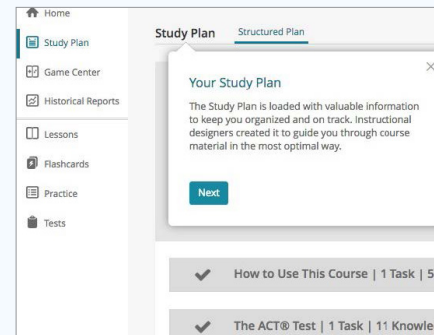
Home
Study Plan
Game Center
Historical Reports
Lessons
Flashcards
Practice
Tests

Study Plan
Structured Plan

Your Study Plan
×
The Study Plan is loaded with valuable information to keep you organized and on track. Instructional designers created it to guide you through course material in the most optimal way.

Next

How to Use This Course | 1 Task | 5

The ACT® Test | 1 Task | 11 Knowle